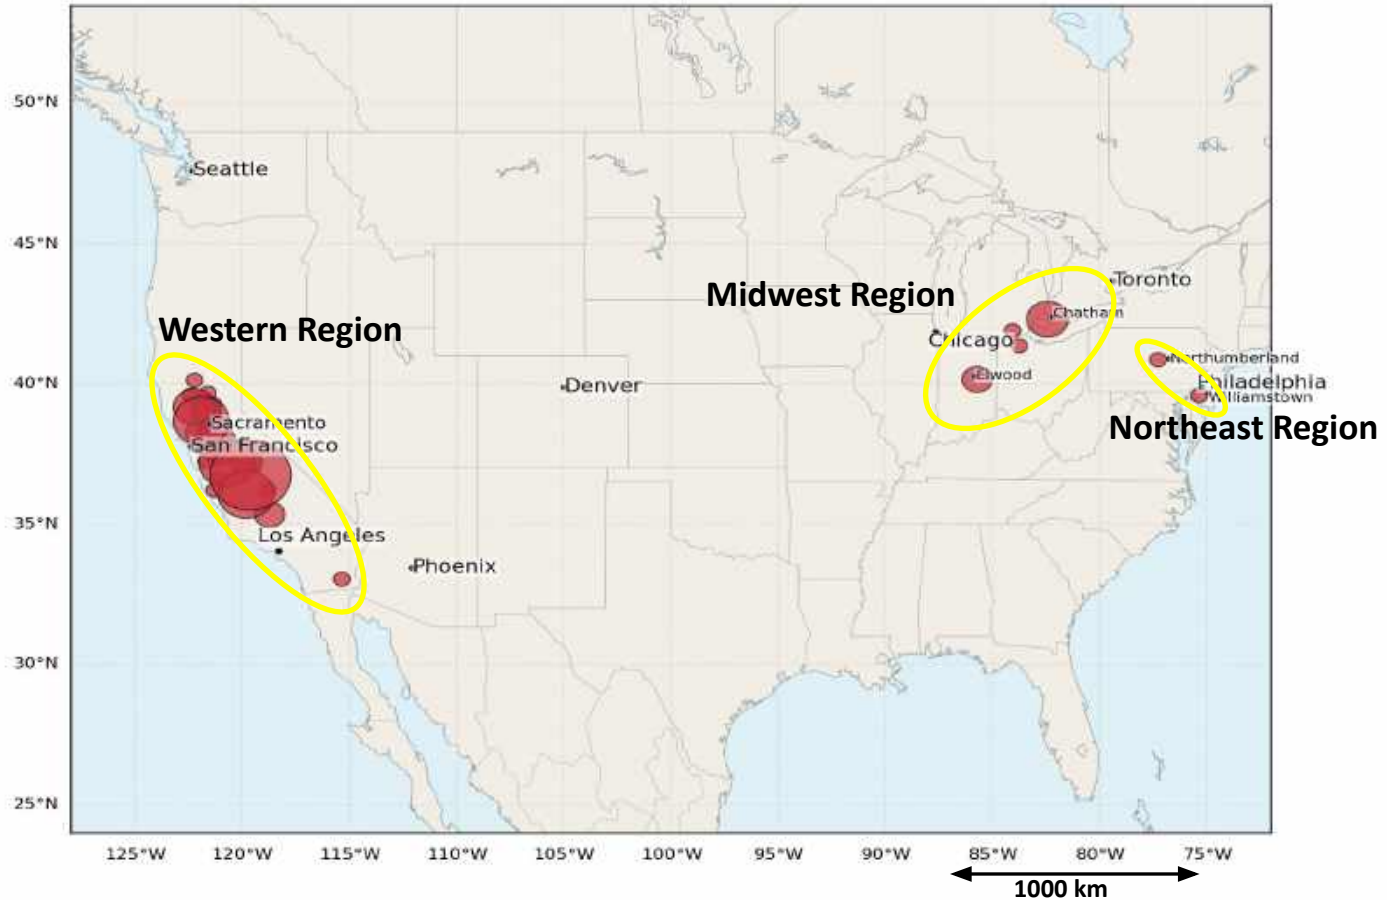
50°N
45°N
40°N
35°N
30°N
25°N

Seattle
Western Region
Sacramento
San Francisco
Los Angeles
Phoenix
Denver
Midwest Region
Toronto
Chatham
Chicago
Elwood
Northumberland
Philadelphia
Williamstown
Northeast Region

125°W 120°W 115°W 110°W 105°W 100°W 95°W 90°W 85°W 80°W 75°W

1000 km